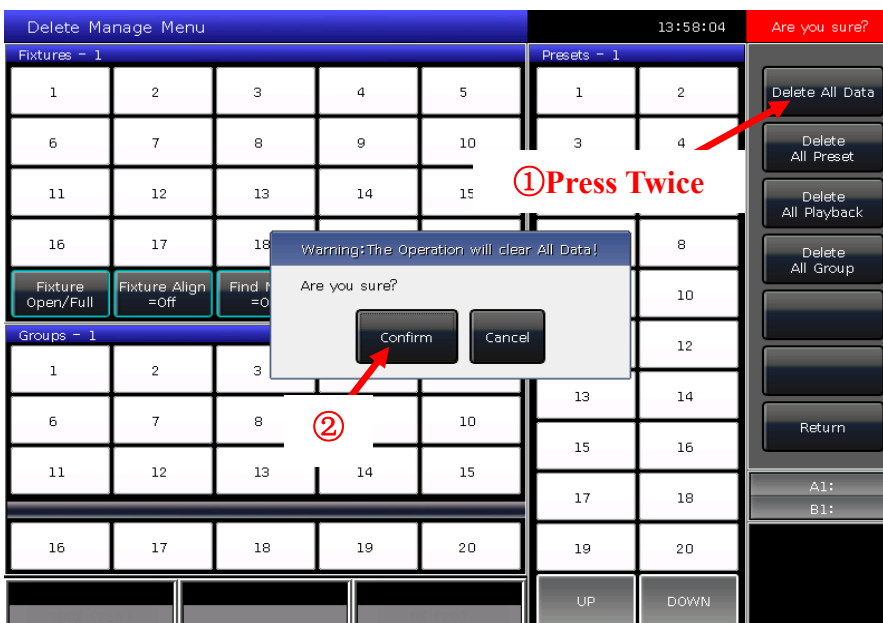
Delete Manage Menu
13:58:04
Are you sure?

Fixtures - 1

| 1 | 2 | 3 | 4 | 5 |
|---|---|---|---|---|
| 6 | 7 | 8 | 9 | 10 |
| 11 | 12 | 13 | 14 | 15 |
| 16 | 17 | 18 | | |

Fixture Open/Full
Fixture Align =Off
Find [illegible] =O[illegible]

Groups - 1

| 1 | 2 | 3 | | |
|---|---|---|---|---|
| 6 | 7 | 8 | | 10 |
| 11 | 12 | 13 | 14 | 15 |
| 16 | 17 | 18 | 19 | 20 |

Presets - 1

| 1 | 2 |
|---|---|
| 3 | 4 |
| | 8 |
| | 10 |
| | 12 |
| 13 | 14 |
| 15 | 16 |
| 17 | 18 |
| 19 | 20 |

UP
DOWN

Delete All Data
Delete All Preset
Delete All Playback
Delete All Group
Return
A1:
B1:

①Press Twice

Warning:The Operation will clear All Data!
Are you sure?
Confirm
Cancel

②